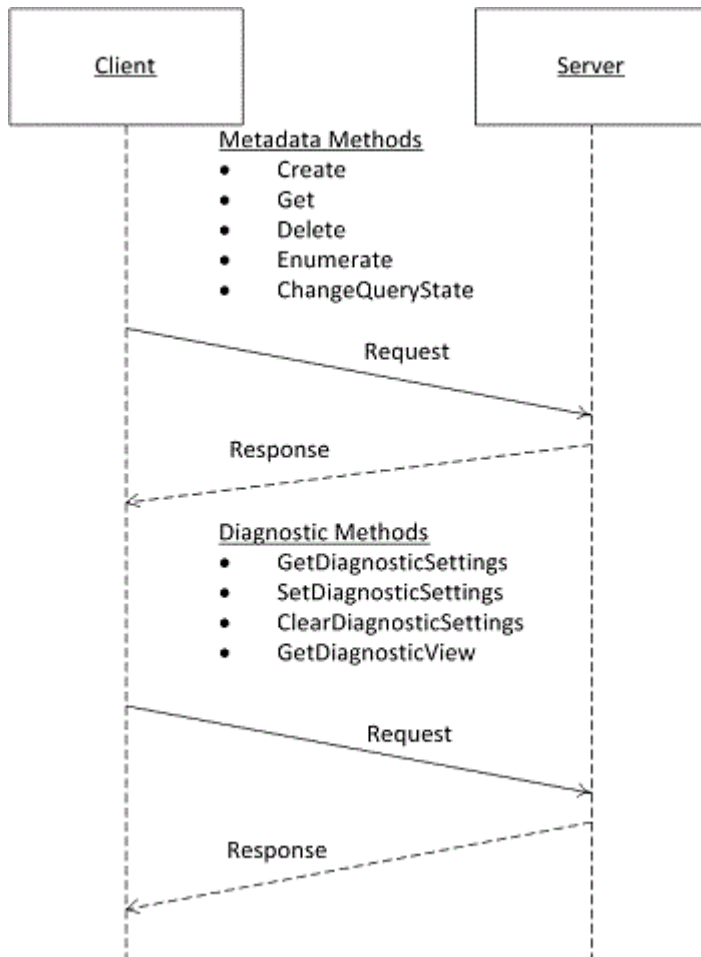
Client

Server

Metadata Methods
- Create
- Get
- Delete
- Enumerate
- ChangeQueryState

Request

Response

Diagnostic Methods
- GetDiagnosticSettings
- SetDiagnosticSettings
- ClearDiagnosticSettings
- GetDiagnosticView

Request

Response